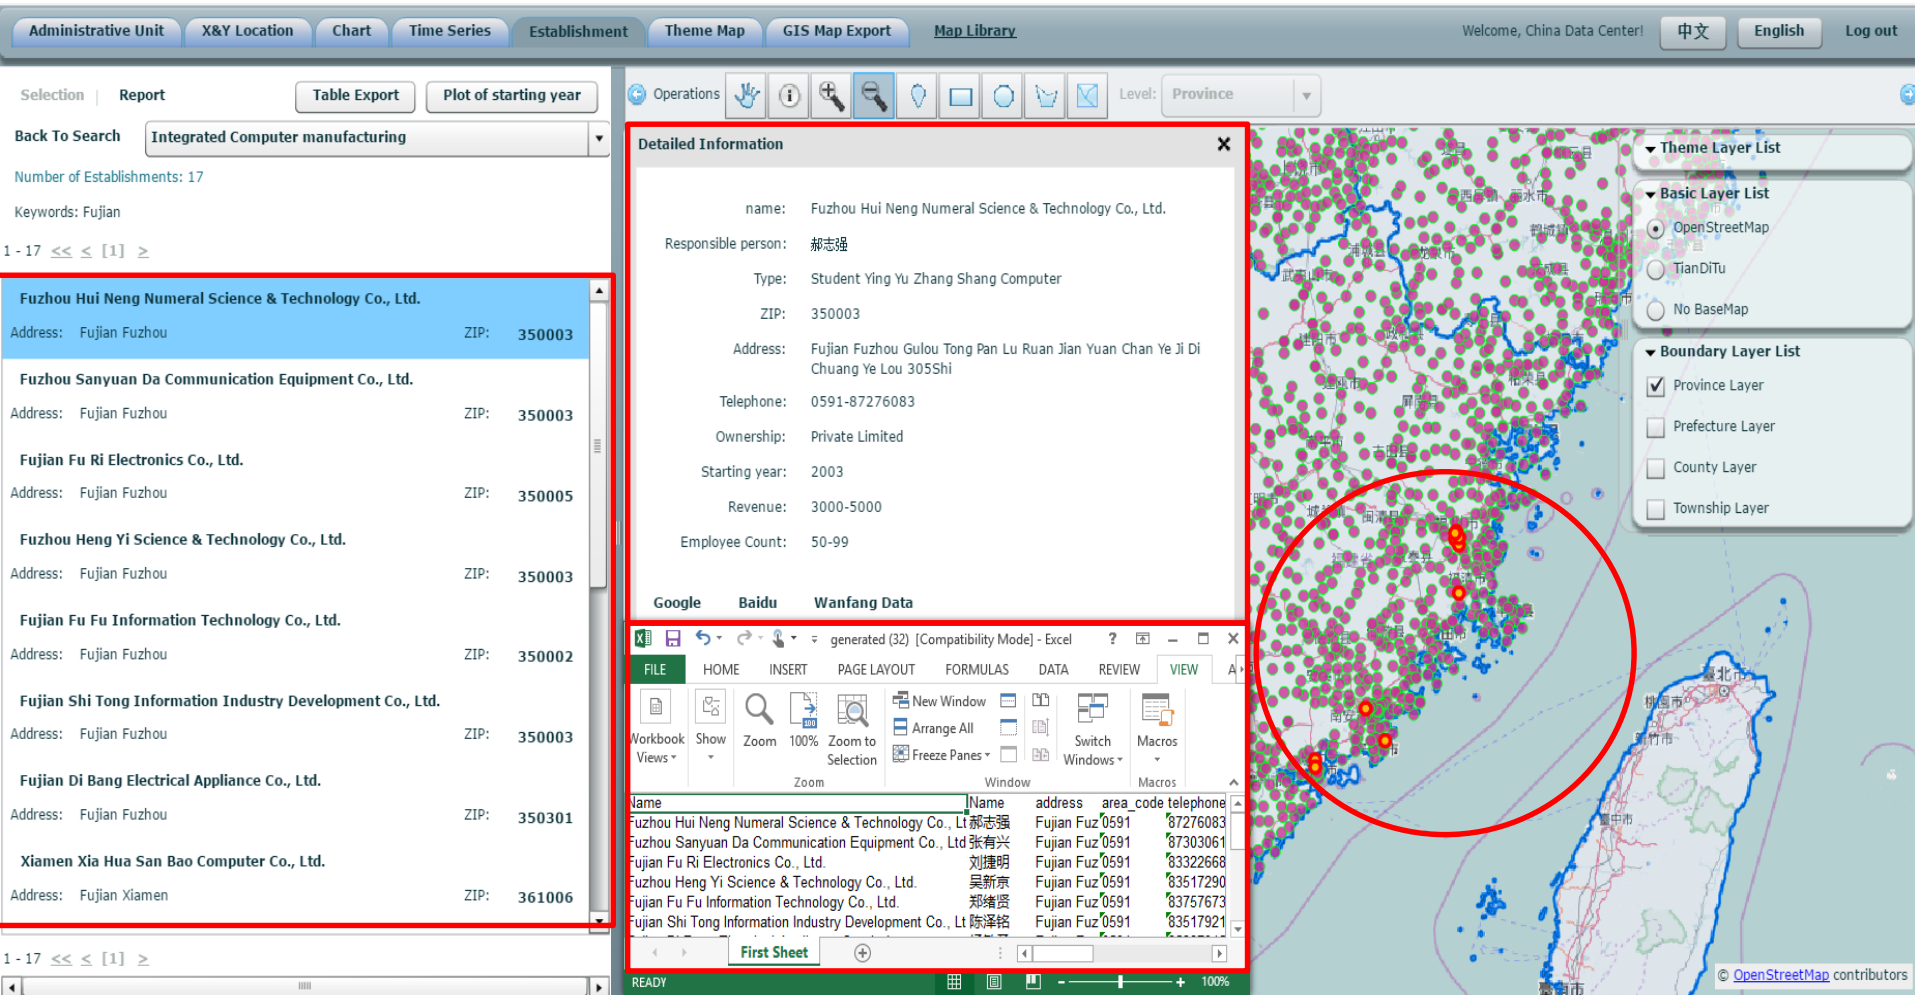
Administrative Unit X&Y Location Chart Time Series Establishment Theme Map GIS Map Export Map Library Welcome, China Data Center! 中文 English Log out

Selection | Report Table Export Plot of starting year

Back To Search Integrated Computer manufacturing

Number of Establishments: 17

Keywords: Fujian

1 - 17 << < [1] >

Fuzhou Hui Neng Numeral Science & Technology Co., Ltd.
Address: Fujian Fuzhou ZIP: 350003

Fuzhou Sanyuan Da Communication Equipment Co., Ltd.
Address: Fujian Fuzhou ZIP: 350003

Fujian Fu Ri Electronics Co., Ltd.
Address: Fujian Fuzhou ZIP: 350005

Fuzhou Heng Yi Science & Technology Co., Ltd.
Address: Fujian Fuzhou ZIP: 350003

Fujian Fu Fu Information Technology Co., Ltd.
Address: Fujian Fuzhou ZIP: 350002

Fujian Shi Tong Information Industry Development Co., Ltd.
Address: Fujian Fuzhou ZIP: 350003

Fujian Di Bang Electrical Appliance Co., Ltd.
Address: Fujian Fuzhou ZIP: 350301

Xiamen Xia Hua San Bao Computer Co., Ltd.
Address: Fujian Xiamen ZIP: 361006

1 - 17 << < [1] >

Operations Level: Province

Detailed Information

name: Fuzhou Hui Neng Numeral Science & Technology Co., Ltd.
Responsible person: 郝志强
Type: Student Ying Yu Zhang Shang Computer
ZIP: 350003
Address: Fujian Fuzhou Gulou Tong Pan Lu Ruan Jian Yuan Chan Ye Ji Di Chuang Ye Lou 305Shi
Telephone: 0591-87276083
Ownership: Private Limited
Starting year: 2003
Revenue: 3000-5000
Employee Count: 50-99

Google Baidu Wanfang Data

generated (32) [Compatibility Mode] - Excel ?

FILE HOME INSERT PAGE LAYOUT FORMULAS DATA REVIEW VIEW A

Workbook Views Show Zoom 100% Zoom to Selection New Window Arrange All Freeze Panes Switch Windows Macros
Zoom Window Macros

| Name | Name | address | area_code | telephone |
|---|---|---|---|---|
| Fuzhou Hui Neng Numeral Science & Technology Co., Lt | 郝志强 | Fujian Fuz | 0591 | 87276083 |
| Fuzhou Sanyuan Da Communication Equipment Co., Ltd | 张有兴 | Fujian Fuz | 0591 | 87303061 |
| Fujian Fu Ri Electronics Co., Ltd. | 刘捷明 | Fujian Fuz | 0591 | 83322668 |
| Fuzhou Heng Yi Science & Technology Co., Ltd. | 吴新京 | Fujian Fuz | 0591 | 83517290 |
| Fujian Fu Fu Information Technology Co., Ltd. | 郑绪贤 | Fujian Fuz | 0591 | 83757673 |
| Fujian Shi Tong Information Industry Development Co., Lt | 陈泽铭 | Fujian Fuz | 0591 | 83517921 |

First Sheet

READY 100%

Theme Layer List
Basic Layer List
OpenStreetMap
TianDiTu
No BaseMap
Boundary Layer List
Province Layer
Prefecture Layer
County Layer
Township Layer

© OpenStreetMap contributors